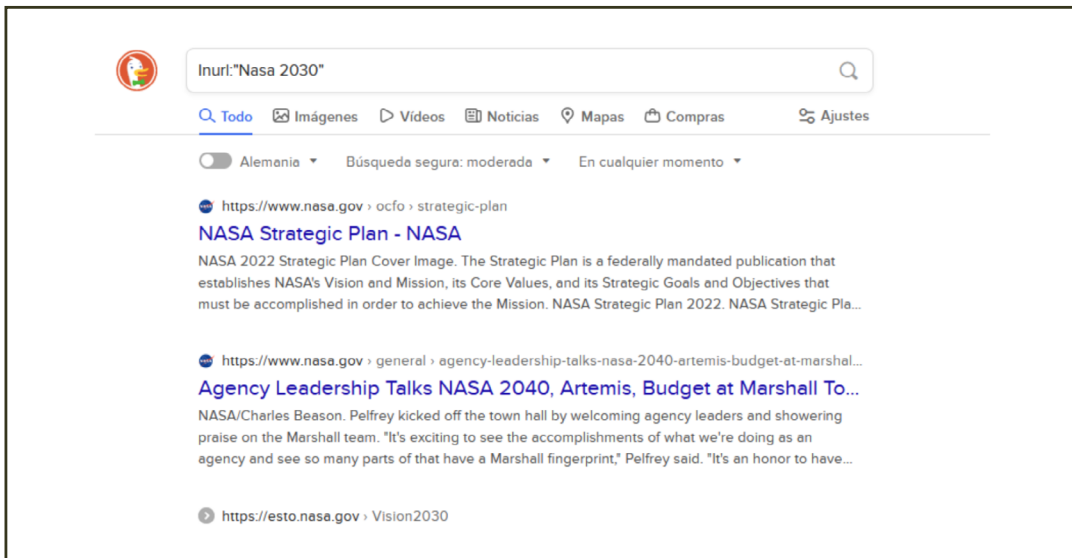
Inurl:"Nasa 2030"

Todo Imágenes Vídeos Noticias Mapas Compras Ajustes

Alemania Búsqueda segura: moderada En cualquier momento

https://www.nasa.gov › ocfo › strategic-plan
NASA Strategic Plan - NASA
NASA 2022 Strategic Plan Cover Image. The Strategic Plan is a federally mandated publication that establishes NASA's Vision and Mission, its Core Values, and its Strategic Goals and Objectives that must be accomplished in order to achieve the Mission. NASA Strategic Plan 2022. NASA Strategic Pla...

https://www.nasa.gov › general › agency-leadership-talks-nasa-2040-artemis-budget-at-marshal...
Agency Leadership Talks NASA 2040, Artemis, Budget at Marshall To...
NASA/Charles Beason. Pelfrey kicked off the town hall by welcoming agency leaders and showering praise on the Marshall team. "It's exciting to see the accomplishments of what we're doing as an agency and see so many parts of that have a Marshall fingerprint," Pelfrey said. "It's an honor to have...

https://esto.nasa.gov › Vision2030